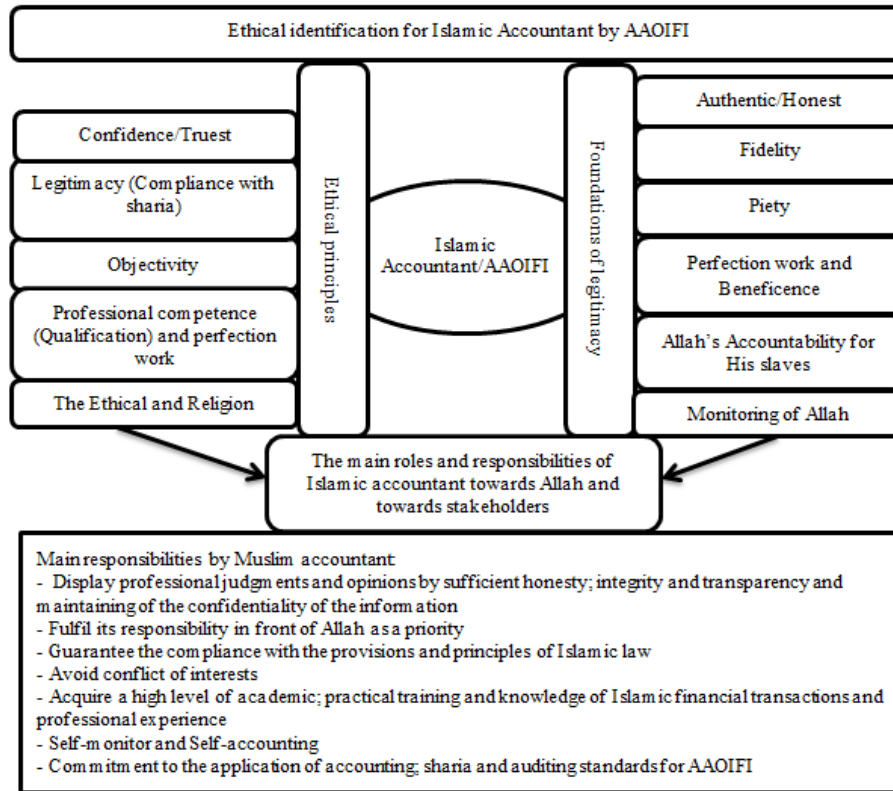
Ethical identification for Islamic Accountant by AAOIFI

Confidence/Truest

Legitimacy (Compliance with sharia)

Objectivity

Professional competence (Qualification) and perfection work

The Ethical and Religion

Ethical principles

Islamic Accountant/AAOIFI

Foundations of legitimacy

Authentic/Honest

Fidelity

Piety

Perfection work and Beneficence

Allah's Accountability for His slaves

Monitoring of Allah

The main roles and responsibilities of Islamic accountant towards Allah and towards stakeholders

Main responsibilities by Muslim accountant:
- Display professional judgments and opinions by sufficient honesty; integrity and transparency and maintaining of the confidentiality of the information
- Fulfil its responsibility in front of Allah as a priority
- Guarantee the compliance with the provisions and principles of Islamic law
- Avoid conflict of interests
- Acquire a high level of academic; practical training and knowledge of Islamic financial transactions and professional experience
- Self-monitor and Self-accounting
- Commitment to the application of accounting; sharia and auditing standards for AAOIFI